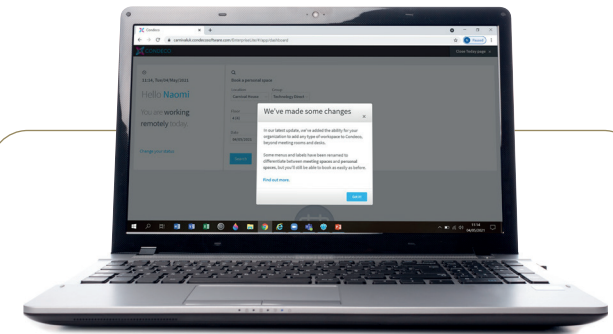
Condeco

centralsit.condecosoftware.com/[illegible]

11:54, Tue 04 May 2021

Hello Naomi

You are working remotely today

Change your status

Book a personal space

Location

Central House

Group

Technology Desks

We've made some changes

In our latest update, we've added the ability for your organization to add any type of workspace to Condeco, beyond meeting rooms and desks.

Some menus and labels have been renamed to differentiate between meeting spaces and personal spaces, but you'll still be able to book as easily as before.

Find out more

Got it

11:54
04/05/2021